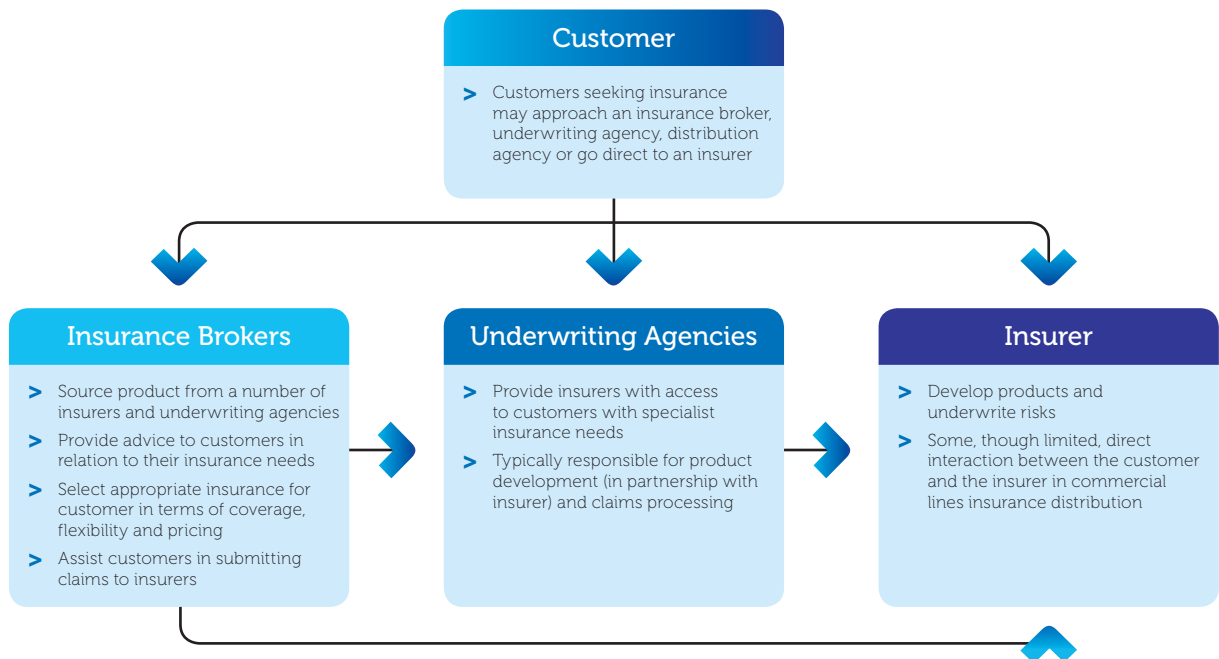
Customer

> Customers seeking insurance may approach an insurance broker, underwriting agency, distribution agency or go direct to an insurer

Insurance Brokers

> Source product from a number of insurers and underwriting agencies

> Provide advice to customers in relation to their insurance needs

> Select appropriate insurance for customer in terms of coverage, flexibility and pricing

> Assist customers in submitting claims to insurers

Underwriting Agencies

> Provide insurers with access to customers with specialist insurance needs

> Typically responsible for product development (in partnership with insurer) and claims processing

Insurer

> Develop products and underwrite risks

> Some, though limited, direct interaction between the customer and the insurer in commercial lines insurance distribution